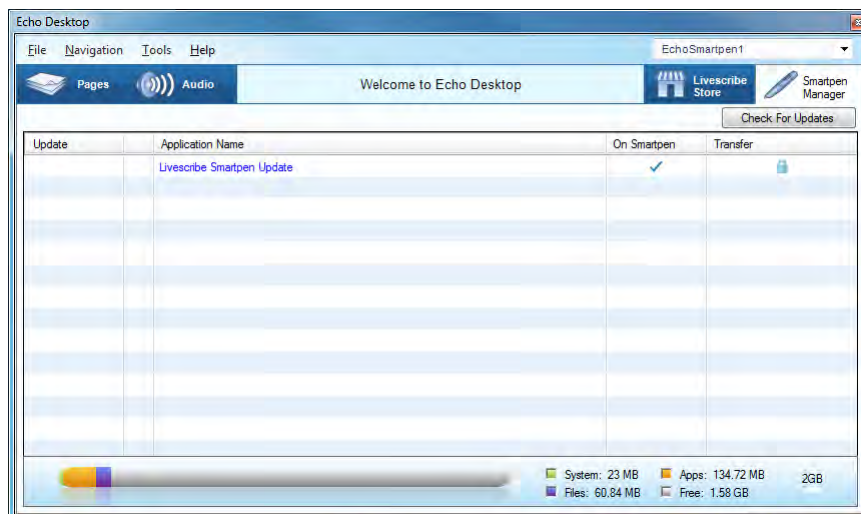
Echo Desktop

File Navigation Tools Help

EchoSmartpen1

Pages Audio Welcome to Echo Desktop Livescribe Store Smartpen Manager

Check For Updates

| Update | | Application Name | On Smartpen | Transfer |
|---|---|---|---|---|
| | | Livescribe Smartpen Update | ✓ | |

System: 23 MB Apps: 134.72 MB
Files: 60.84 MB Free: 1.58 GB
2GB